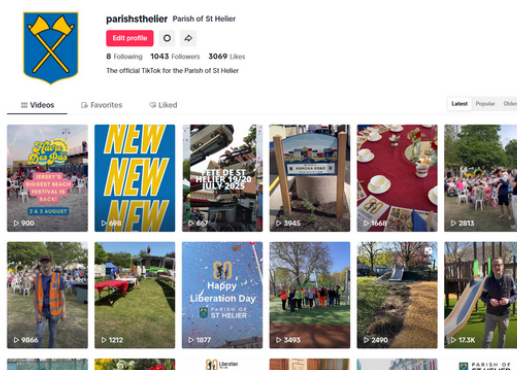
parishsthelier Parish of St Helier

Edit profile

8 Following 1043 Followers 3069 Likes

The official TikTok for the Parish of St Helier

Videos Favorites Liked

Latest Popular Oldest

Havre Des Pas
JERSEY'S BIGGEST BEACH FESTIVAL IS BACK!
2 & 3 AUGUST
900

NEW NEW NEW
698

FETE DE ST HELIER 19/20 JULY 2025
667

3945

1661

2813

9866

1212

Happy Liberation Day
PARISH OF ST HELIER
1877

3493

2490

17.3K

Liberation

PARISH OF ST HELIER